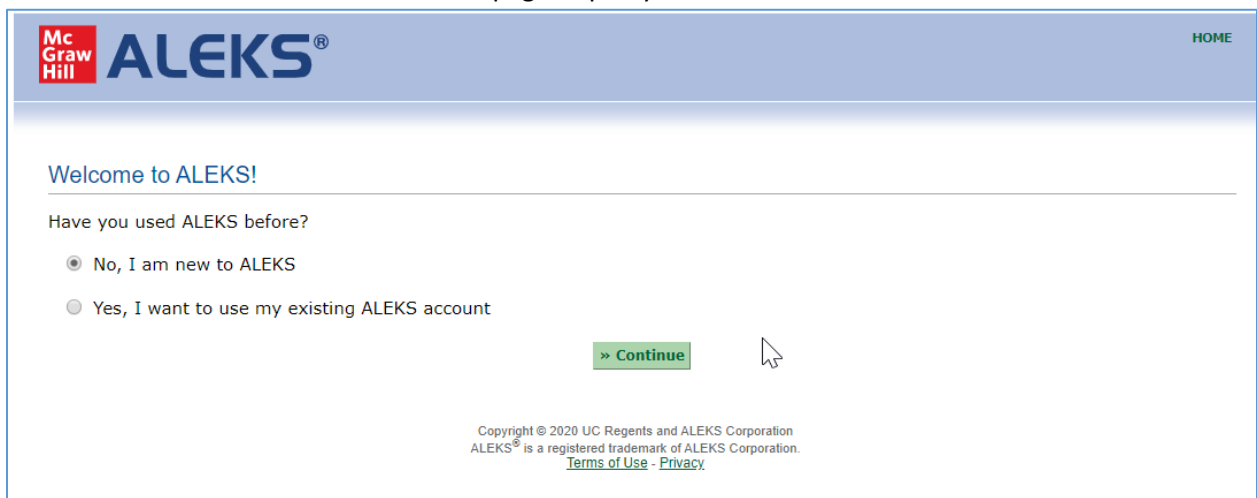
Mc Graw Hill ALEKS®

HOME

Welcome to ALEKS!

Have you used ALEKS before?

No, I am new to ALEKS

Yes, I want to use my existing ALEKS account

» Continue

Copyright © 2020 UC Regents and ALEKS Corporation
ALEKS® is a registered trademark of ALEKS Corporation.
Terms of Use - Privacy